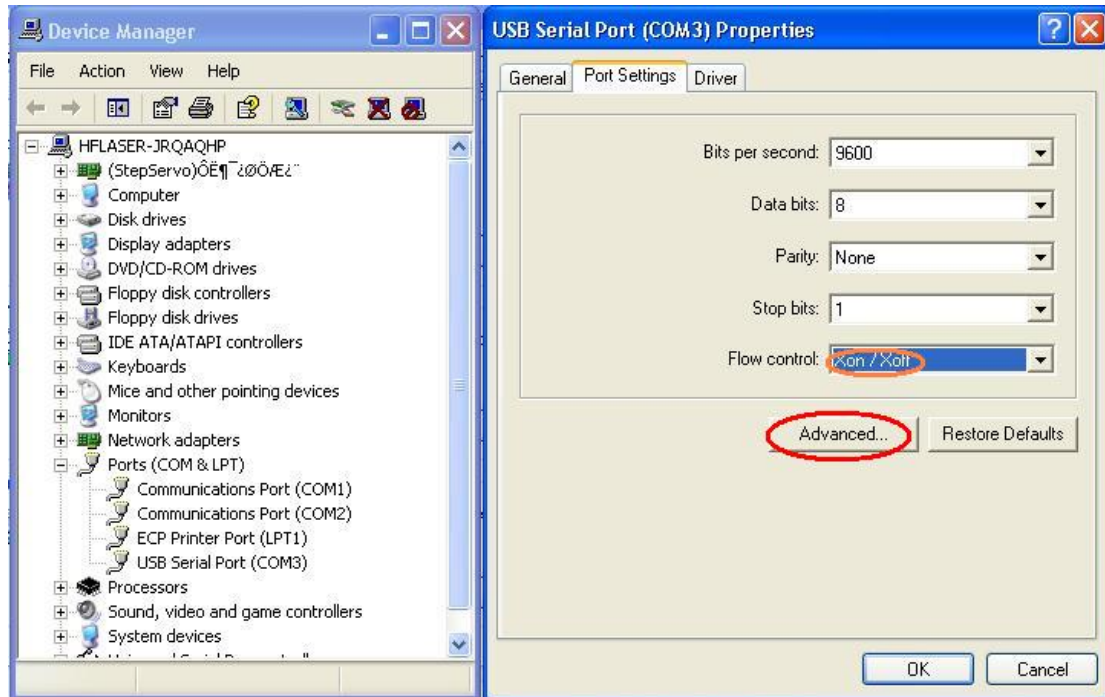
Device Manager

File Action View Help

HFLASER-JRQAQHP
(StepServo)ÔË¶¯¿ØÖÆ¿¨
Computer
Disk drives
Display adapters
DVD/CD-ROM drives
Floppy disk controllers
Floppy disk drives
IDE ATA/ATAPI controllers
Keyboards
Mice and other pointing devices
Monitors
Network adapters
Ports (COM & LPT)
Communications Port (COM1)
Communications Port (COM2)
ECP Printer Port (LPT1)
USB Serial Port (COM3)
Processors
Sound, video and game controllers
System devices
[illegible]

USB Serial Port (COM3) Properties

General Port Settings Driver

Bits per second: 9600

Data bits: 8

Parity: None

Stop bits: 1

Flow control: Xon / Xoff

Advanced... Restore Defaults

OK Cancel